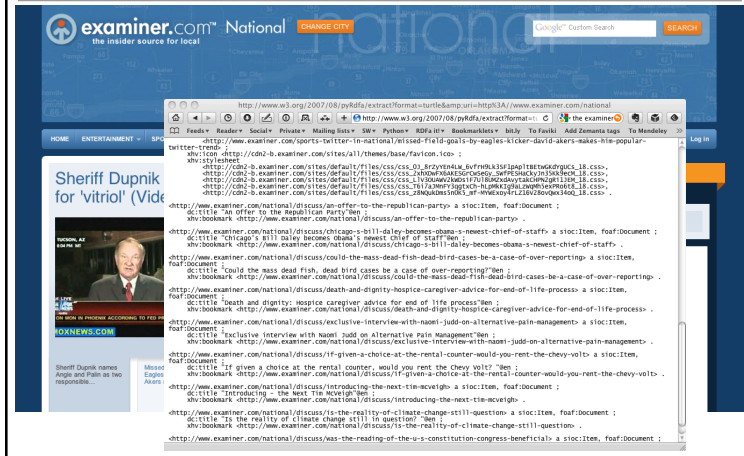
examiner.com National CHANGE CITY
the insider source for local
Google Custom Search SEARCH

http://www.w3.org/2007/08/pyRdfa/extract?format=turtle&amp;uri=http%3A//www.examiner.com/national

http://www.w3.org/2007/08/pyRdfa/extract?format= the examiner

Feeds Reader Social Private Mailing lists SW Python RDFa in Bookmarklets bit.ly To Faviki Add Zemanta tags To Mendeley

HOME ENTERTAINMENT SPO Log in

Sheriff Dupnik for 'vitriol' (Vide

TUCSON, AZ
FOX NEWS.COM

Sheriff Dupnik names Angle and Palin as two responsible...

Missed Eagles Akers

<http://www.examiner.com/sports-twitter-in-national/missed-field-goals-by-eagles-kicker-david-akers-makes-him-popular-twitter-trend> ;
xhv:icon <http://cdn2-b.examiner.com/sites/all/themes/base/favicon.ico> ;
xhv:stylesheet
<http://cdn2-b.examiner.com/sites/default/files/css/css_OJ_8rZyYEn4Lw_6vfrm9Lk3SFlpAplTBEtwGKdYgUCs_18.css>,
<http://cdn2-b.examiner.com/sites/default/files/css/css_2xhXDwFX6AKESGrCwSeGy_SWfPESHaCkyJn3SKk9eCM_18.css>,
<http://cdn2-b.examiner.com/sites/default/files/css/css_Llv3OUAWv2kwDsiF7Ul8UMZxdAvytakCHPN2gKi1JEM_18.css>,
<http://cdn2-b.examiner.com/sites/default/files/css/css_T6i7aJMnFY3ggtXCh-hLpMkKIg9aLzwqMh5exPRo6t8_18.css>,
<http://cdn2-b.examiner.com/sites/default/files/css/css_z8NQuKDms3nOk5_mf-MYmExoy4FrLZ16V28ovQex34oQ_18.css> .

<http://www.examiner.com/national/discuss/an-offer-to-the-republican-party> a sioc:Item, foaf:Document ;
dc:title "An Offer to the Republican Party"@en ;
xhv:bookmark <http://www.examiner.com/national/discuss/an-offer-to-the-republican-party> .

<http://www.examiner.com/national/discuss/chicago-s-bill-daley-becomes-obama-s-newest-chief-of-staff> a sioc:Item, foaf:Document ;
dc:title "Chicago's Bill Daley becomes Obama's newest Chief of Staff"@en ;
xhv:bookmark <http://www.examiner.com/national/discuss/chicago-s-bill-daley-becomes-obama-s-newest-chief-of-staff> .

<http://www.examiner.com/national/discuss/could-the-mass-dead-fish-dead-bird-cases-be-a-case-of-over-reporting> a sioc:Item, foaf:Document ;
dc:title "Could the mass dead fish, dead bird cases be a case of over-reporting?"@en ;
xhv:bookmark <http://www.examiner.com/national/discuss/could-the-mass-dead-fish-dead-bird-cases-be-a-case-of-over-reporting> .

<http://www.examiner.com/national/discuss/death-and-dignity-hospice-caregiver-advice-for-end-of-life-process> a sioc:Item, foaf:Document ;
dc:title "Death and dignity: Hospice caregiver advice for end of life process"@en ;
xhv:bookmark <http://www.examiner.com/national/discuss/death-and-dignity-hospice-caregiver-advice-for-end-of-life-process> .

<http://www.examiner.com/national/discuss/exclusive-interview-with-naomi-judd-on-alternative-pain-management> a sioc:Item, foaf:Document ;
dc:title "Exclusive interview with Naomi Judd on Alternative Pain Management"@en ;
xhv:bookmark <http://www.examiner.com/national/discuss/exclusive-interview-with-naomi-judd-on-alternative-pain-management> .

<http://www.examiner.com/national/discuss/if-given-a-choice-at-the-rental-counter-would-you-rent-the-chevy-volt> a sioc:Item, foaf:Document ;
dc:title "If given a choice at the rental counter, would you rent the Chevy Volt? "@en ;
xhv:bookmark <http://www.examiner.com/national/discuss/if-given-a-choice-at-the-rental-counter-would-you-rent-the-chevy-volt> .

<http://www.examiner.com/national/discuss/introducing-the-next-tim-mcveigh> a sioc:Item, foaf:Document ;
dc:title "Introducing - the Next Tim McVeigh"@en ;
xhv:bookmark <http://www.examiner.com/national/discuss/introducing-the-next-tim-mcveigh> .

<http://www.examiner.com/national/discuss/is-the-reality-of-climate-change-still-question> a sioc:Item, foaf:Document ;
dc:title "Is the reality of climate change still in question? "@en ;
xhv:bookmark <http://www.examiner.com/national/discuss/is-the-reality-of-climate-change-still-question> .

<http://www.examiner.com/national/discuss/was-the-reading-of-the-u-s-constitution-congress-beneficial> a sioc:Item, foaf:Document ;